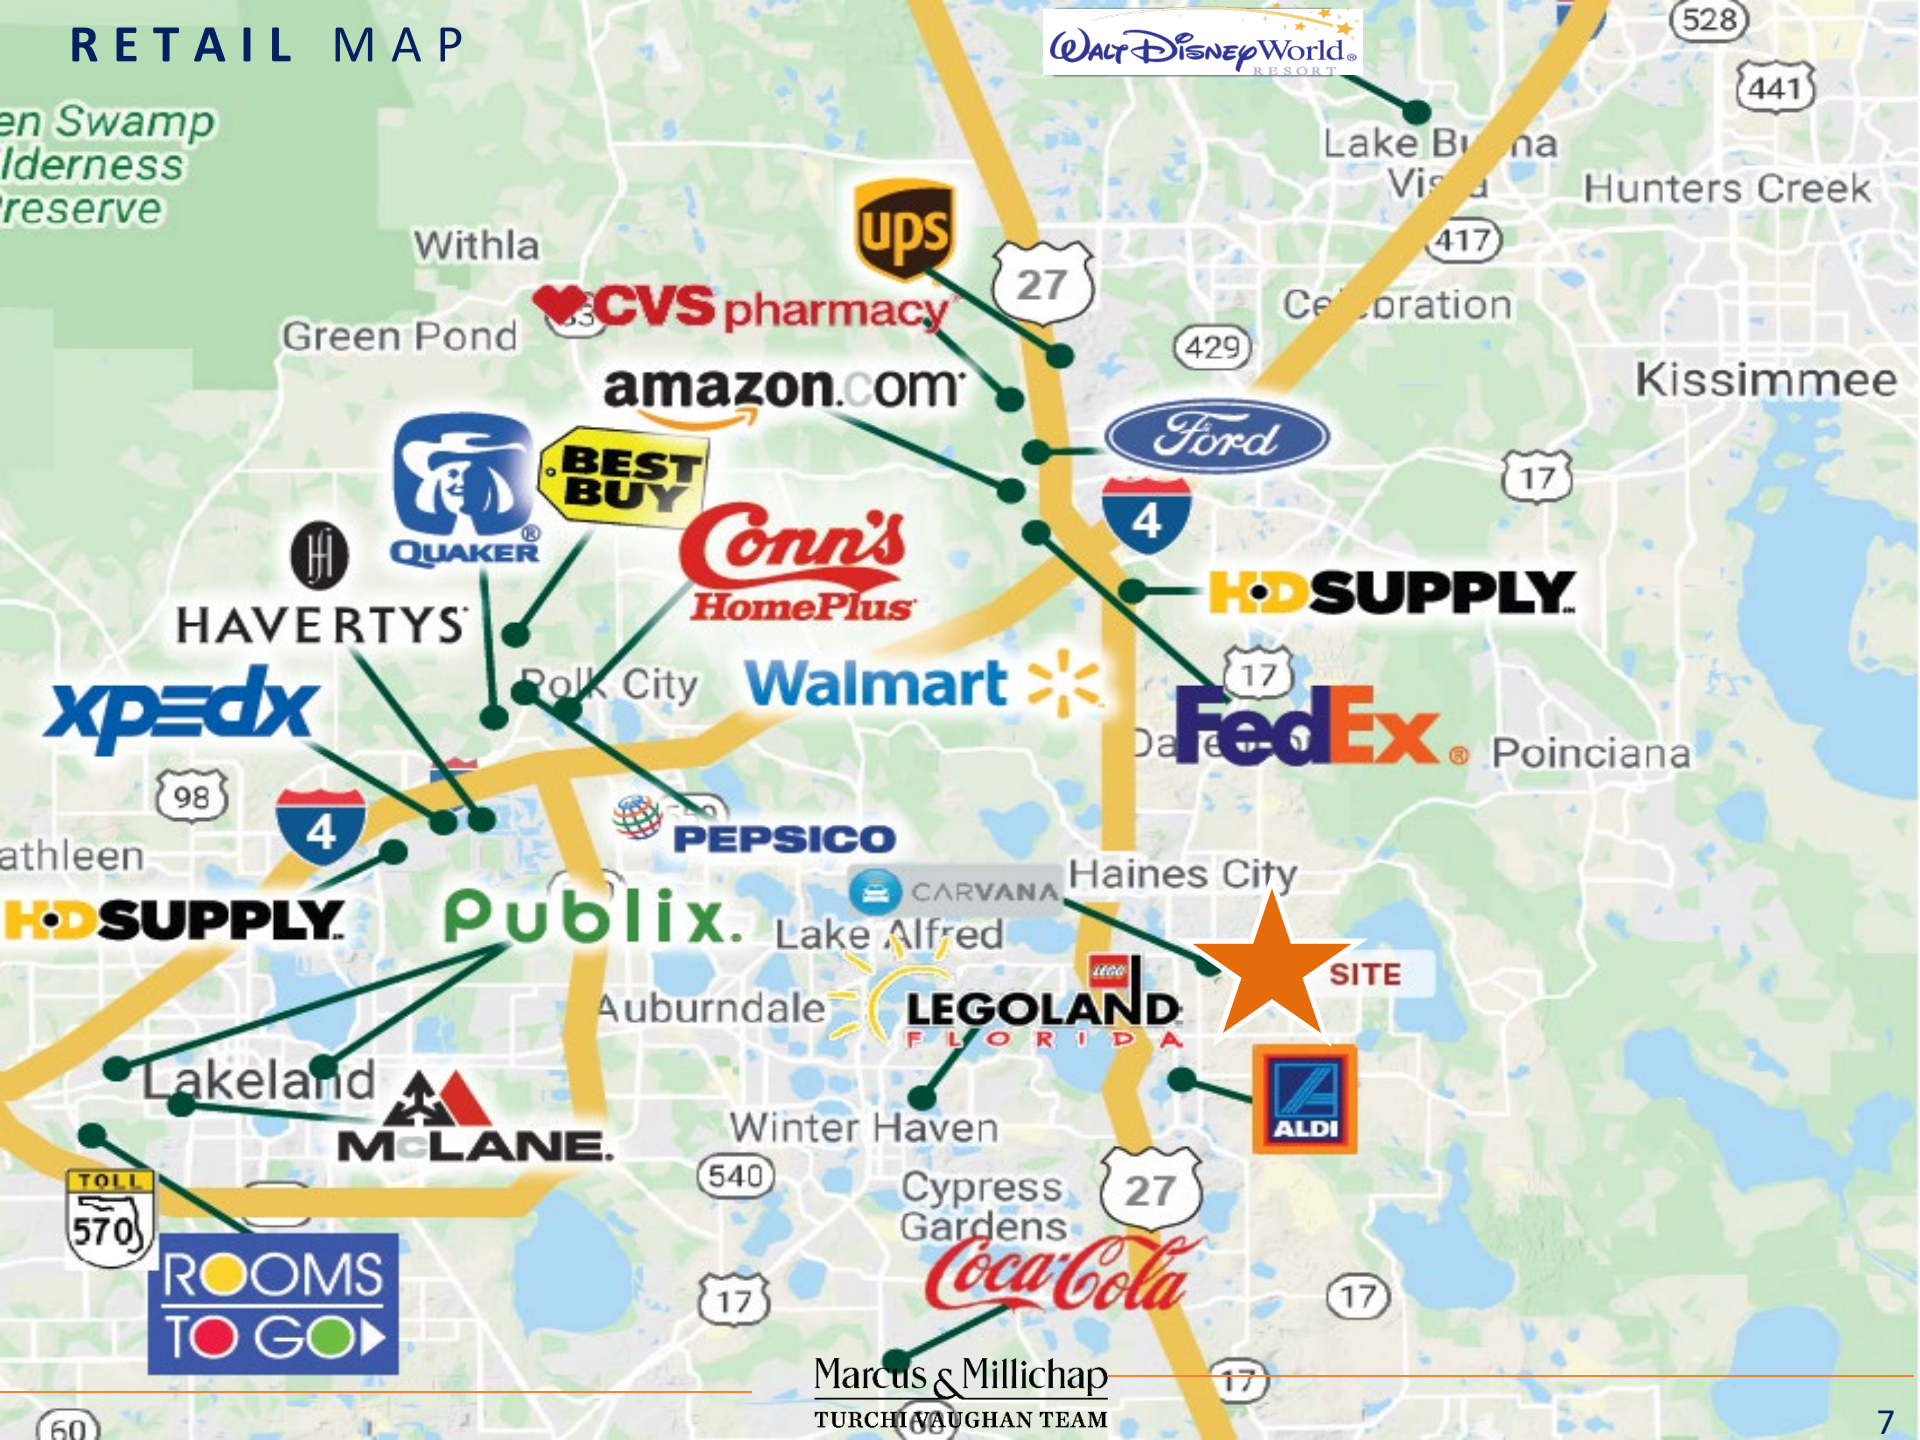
RETAIL MAP

Walt Disney World RESORT

528

441

en Swamp lderness reserve

Lake B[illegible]na Vis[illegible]

Hunters Creek

Withla

ups

27

417

CVS pharmacy

Green Pond

Ce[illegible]bration

429

Kissimmee

amazon.com

Ford

QUAKER

BEST BUY

Conn's HomePlus

17

4

HAVERTYS

HD SUPPLY

Polk City

Walmart

17

xpedx

FedEx

Poinciana

98

4

PEPSICO

athleen

CARVANA

Haines City

HD SUPPLY

Publix.

Lake Alfred

SITE

Auburndale

LEGOLAND FLORIDA

Lakeland

McLANE.

ALDI

Winter Haven

540

Cypress Gardens

27

TOLL 570

Coca-Cola

ROOMS TO GO

17

17

Marcus & Millichap

TURCHI VAUGHAN TEAM

17

60

7